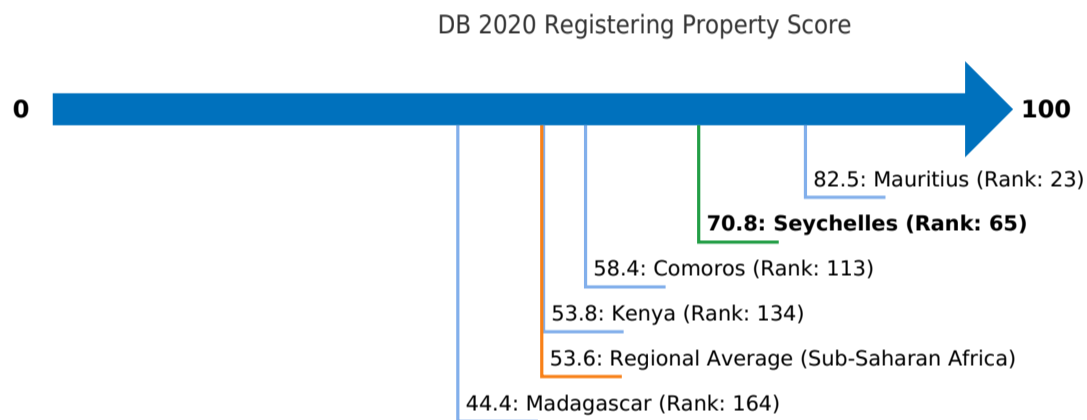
DB 2020 Registering Property Score

0

100

82.5: Mauritius (Rank: 23)

**70.8: Seychelles (Rank: 65)**

58.4: Comoros (Rank: 113)

53.8: Kenya (Rank: 134)

53.6: Regional Average (Sub-Saharan Africa)

44.4: Madagascar (Rank: 164)